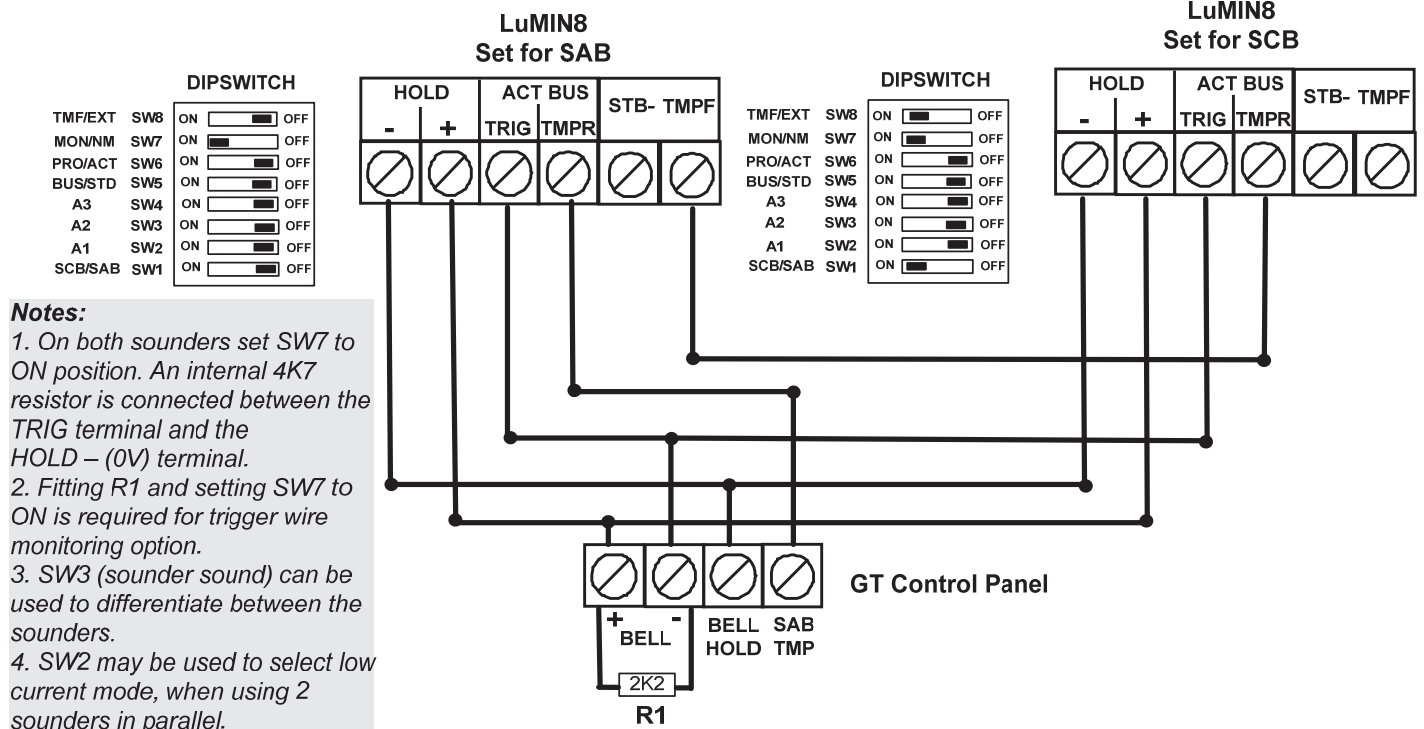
LuMIN8
Set for SAB

LuMIN8
Set for SCB

DIPSWITCH

TMF/EXT SW8 ON OFF
MON/NM SW7 ON OFF
PRO/ACT SW6 ON OFF
BUS/STD SW5 ON OFF
A3 SW4 ON OFF
A2 SW3 ON OFF
A1 SW2 ON OFF
SCB/SAB SW1 ON OFF

HOLD
- +
ACT BUS
TRIG TMPR
STB- TMPF

DIPSWITCH

TMF/EXT SW8 ON OFF
MON/NM SW7 ON OFF
PRO/ACT SW6 ON OFF
BUS/STD SW5 ON OFF
A3 SW4 ON OFF
A2 SW3 ON OFF
A1 SW2 ON OFF
SCB/SAB SW1 ON OFF

HOLD
- +
ACT BUS
TRIG TMPR
STB- TMPF

Notes:
1. On both sounders set SW7 to ON position. An internal 4K7 resistor is connected between the TRIG terminal and the HOLD – (0V) terminal.
2. Fitting R1 and setting SW7 to ON is required for trigger wire monitoring option.
3. SW3 (sounder sound) can be used to differentiate between the sounders.
4. SW2 may be used to select low current mode, when using 2 sounders in parallel.

GT Control Panel

+ -
BELL
BELL HOLD
SAB TMP

2K2
R1